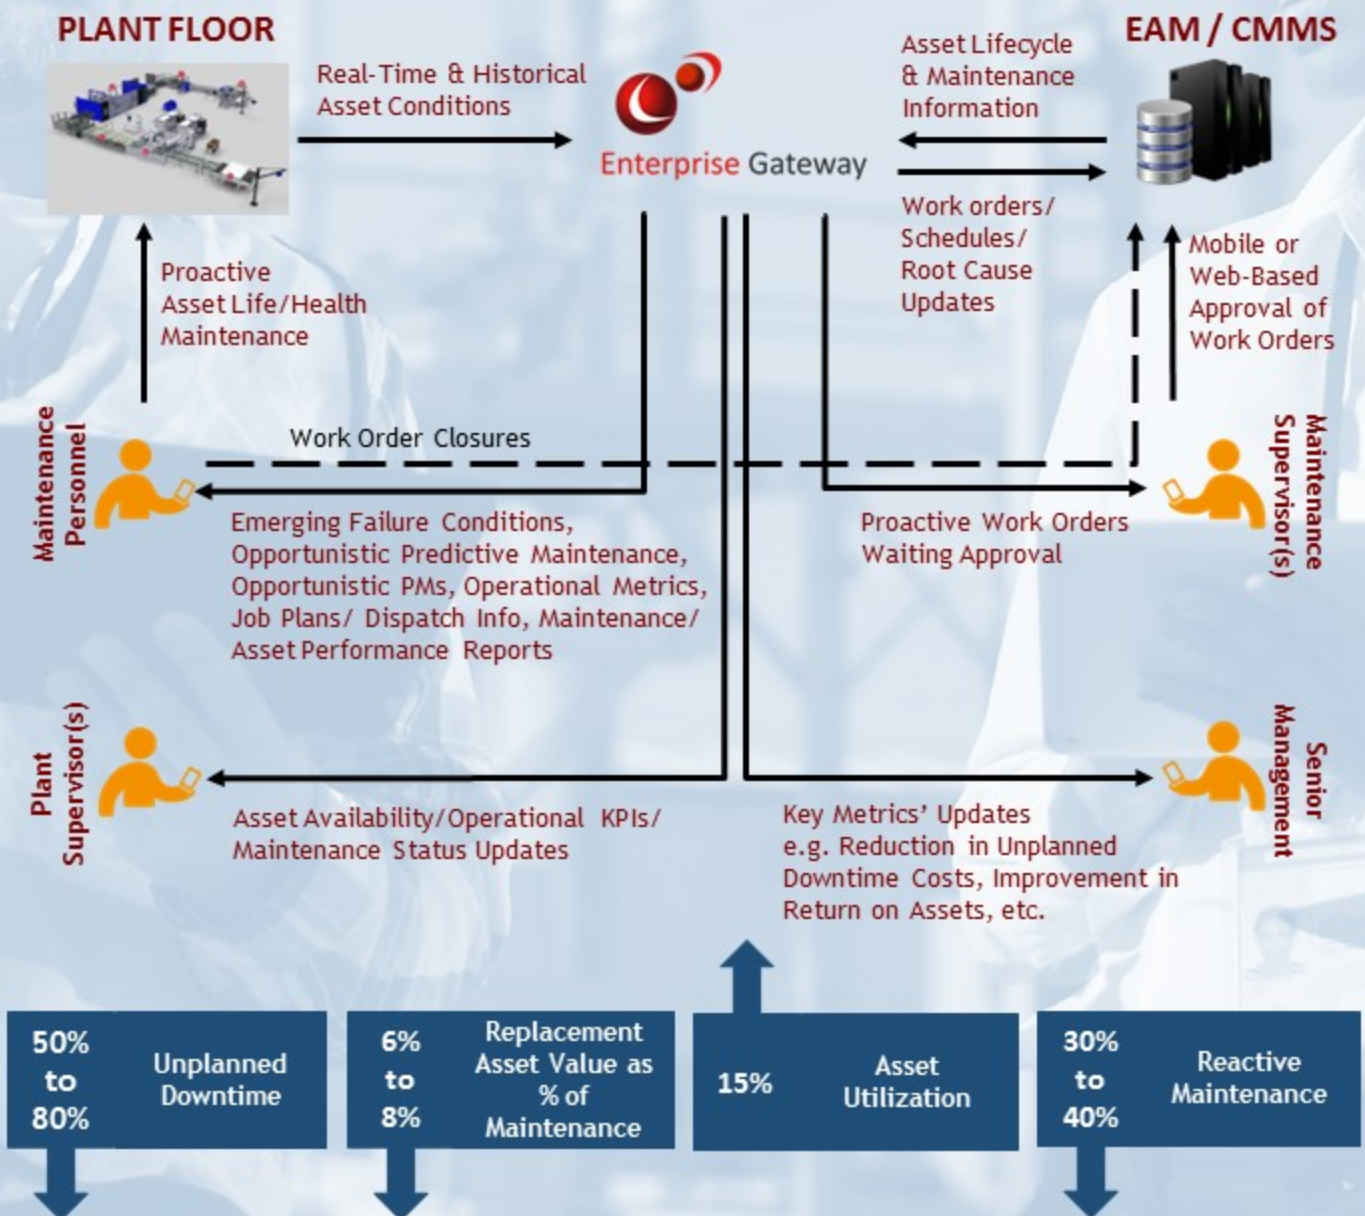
PLANT FLOOR

Real-Time & Historical Asset Conditions

Enterprise Gateway

Asset Lifecycle & Maintenance Information

EAM / CMMS

Work orders/ Schedules/ Root Cause Updates

Mobile or Web-Based Approval of Work Orders

Proactive Asset Life/Health Maintenance

Maintenance Personnel

Work Order Closures

Maintenance Supervisor(s)

Emerging Failure Conditions, Opportunistic Predictive Maintenance, Opportunistic PMs, Operational Metrics, Job Plans/ Dispatch Info, Maintenance/ Asset Performance Reports

Proactive Work Orders Waiting Approval

Plant Supervisor(s)

Senior Management

Asset Availability/Operational KPIs/ Maintenance Status Updates

Key Metrics' Updates e.g. Reduction in Unplanned Downtime Costs, Improvement in Return on Assets, etc.

50% to 80% Unplanned Downtime

6% to 8% Replacement Asset Value as % of Maintenance

15% Asset Utilization

30% to 40% Reactive Maintenance